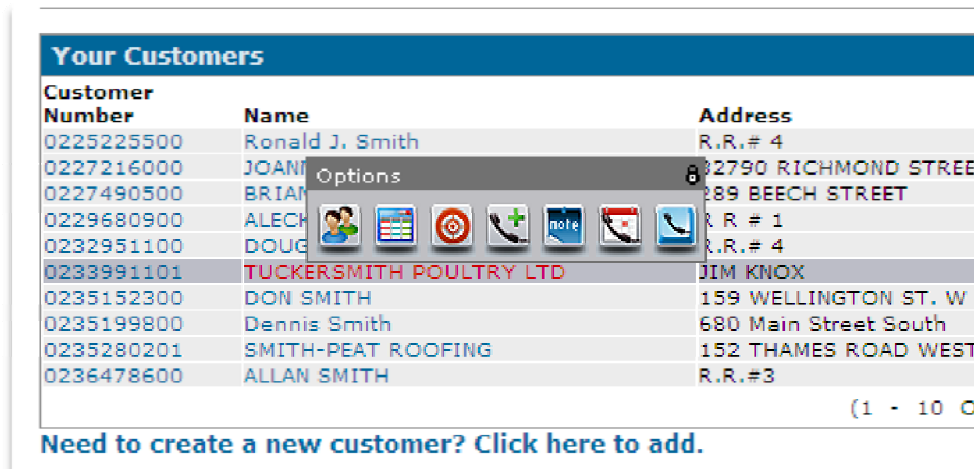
Your Customers

| Customer Number | Name | Address |
|---|---|---|
| 0225225500 | Ronald J. Smith | R.R.# 4 |
| 0227216000 | JOANN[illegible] | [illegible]2790 RICHMOND STREE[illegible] |
| 0227490500 | BRIAN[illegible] | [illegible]89 BEECH STREET |
| 0229680900 | ALECK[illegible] | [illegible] R # 1 |
| 0232951100 | DOUG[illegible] | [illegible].R.# 4 |
| 0233991101 | TUCKERSMITH POULTRY LTD | JIM KNOX |
| 0235152300 | DON SMITH | 159 WELLINGTON ST. W |
| 0235199800 | Dennis Smith | 680 Main Street South |
| 0235280201 | SMITH-PEAT ROOFING | 152 THAMES ROAD WEST |
| 0236478600 | ALLAN SMITH | R.R.#3 |

Options

note

(1 - 10 O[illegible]

Need to create a new customer? Click here to add.